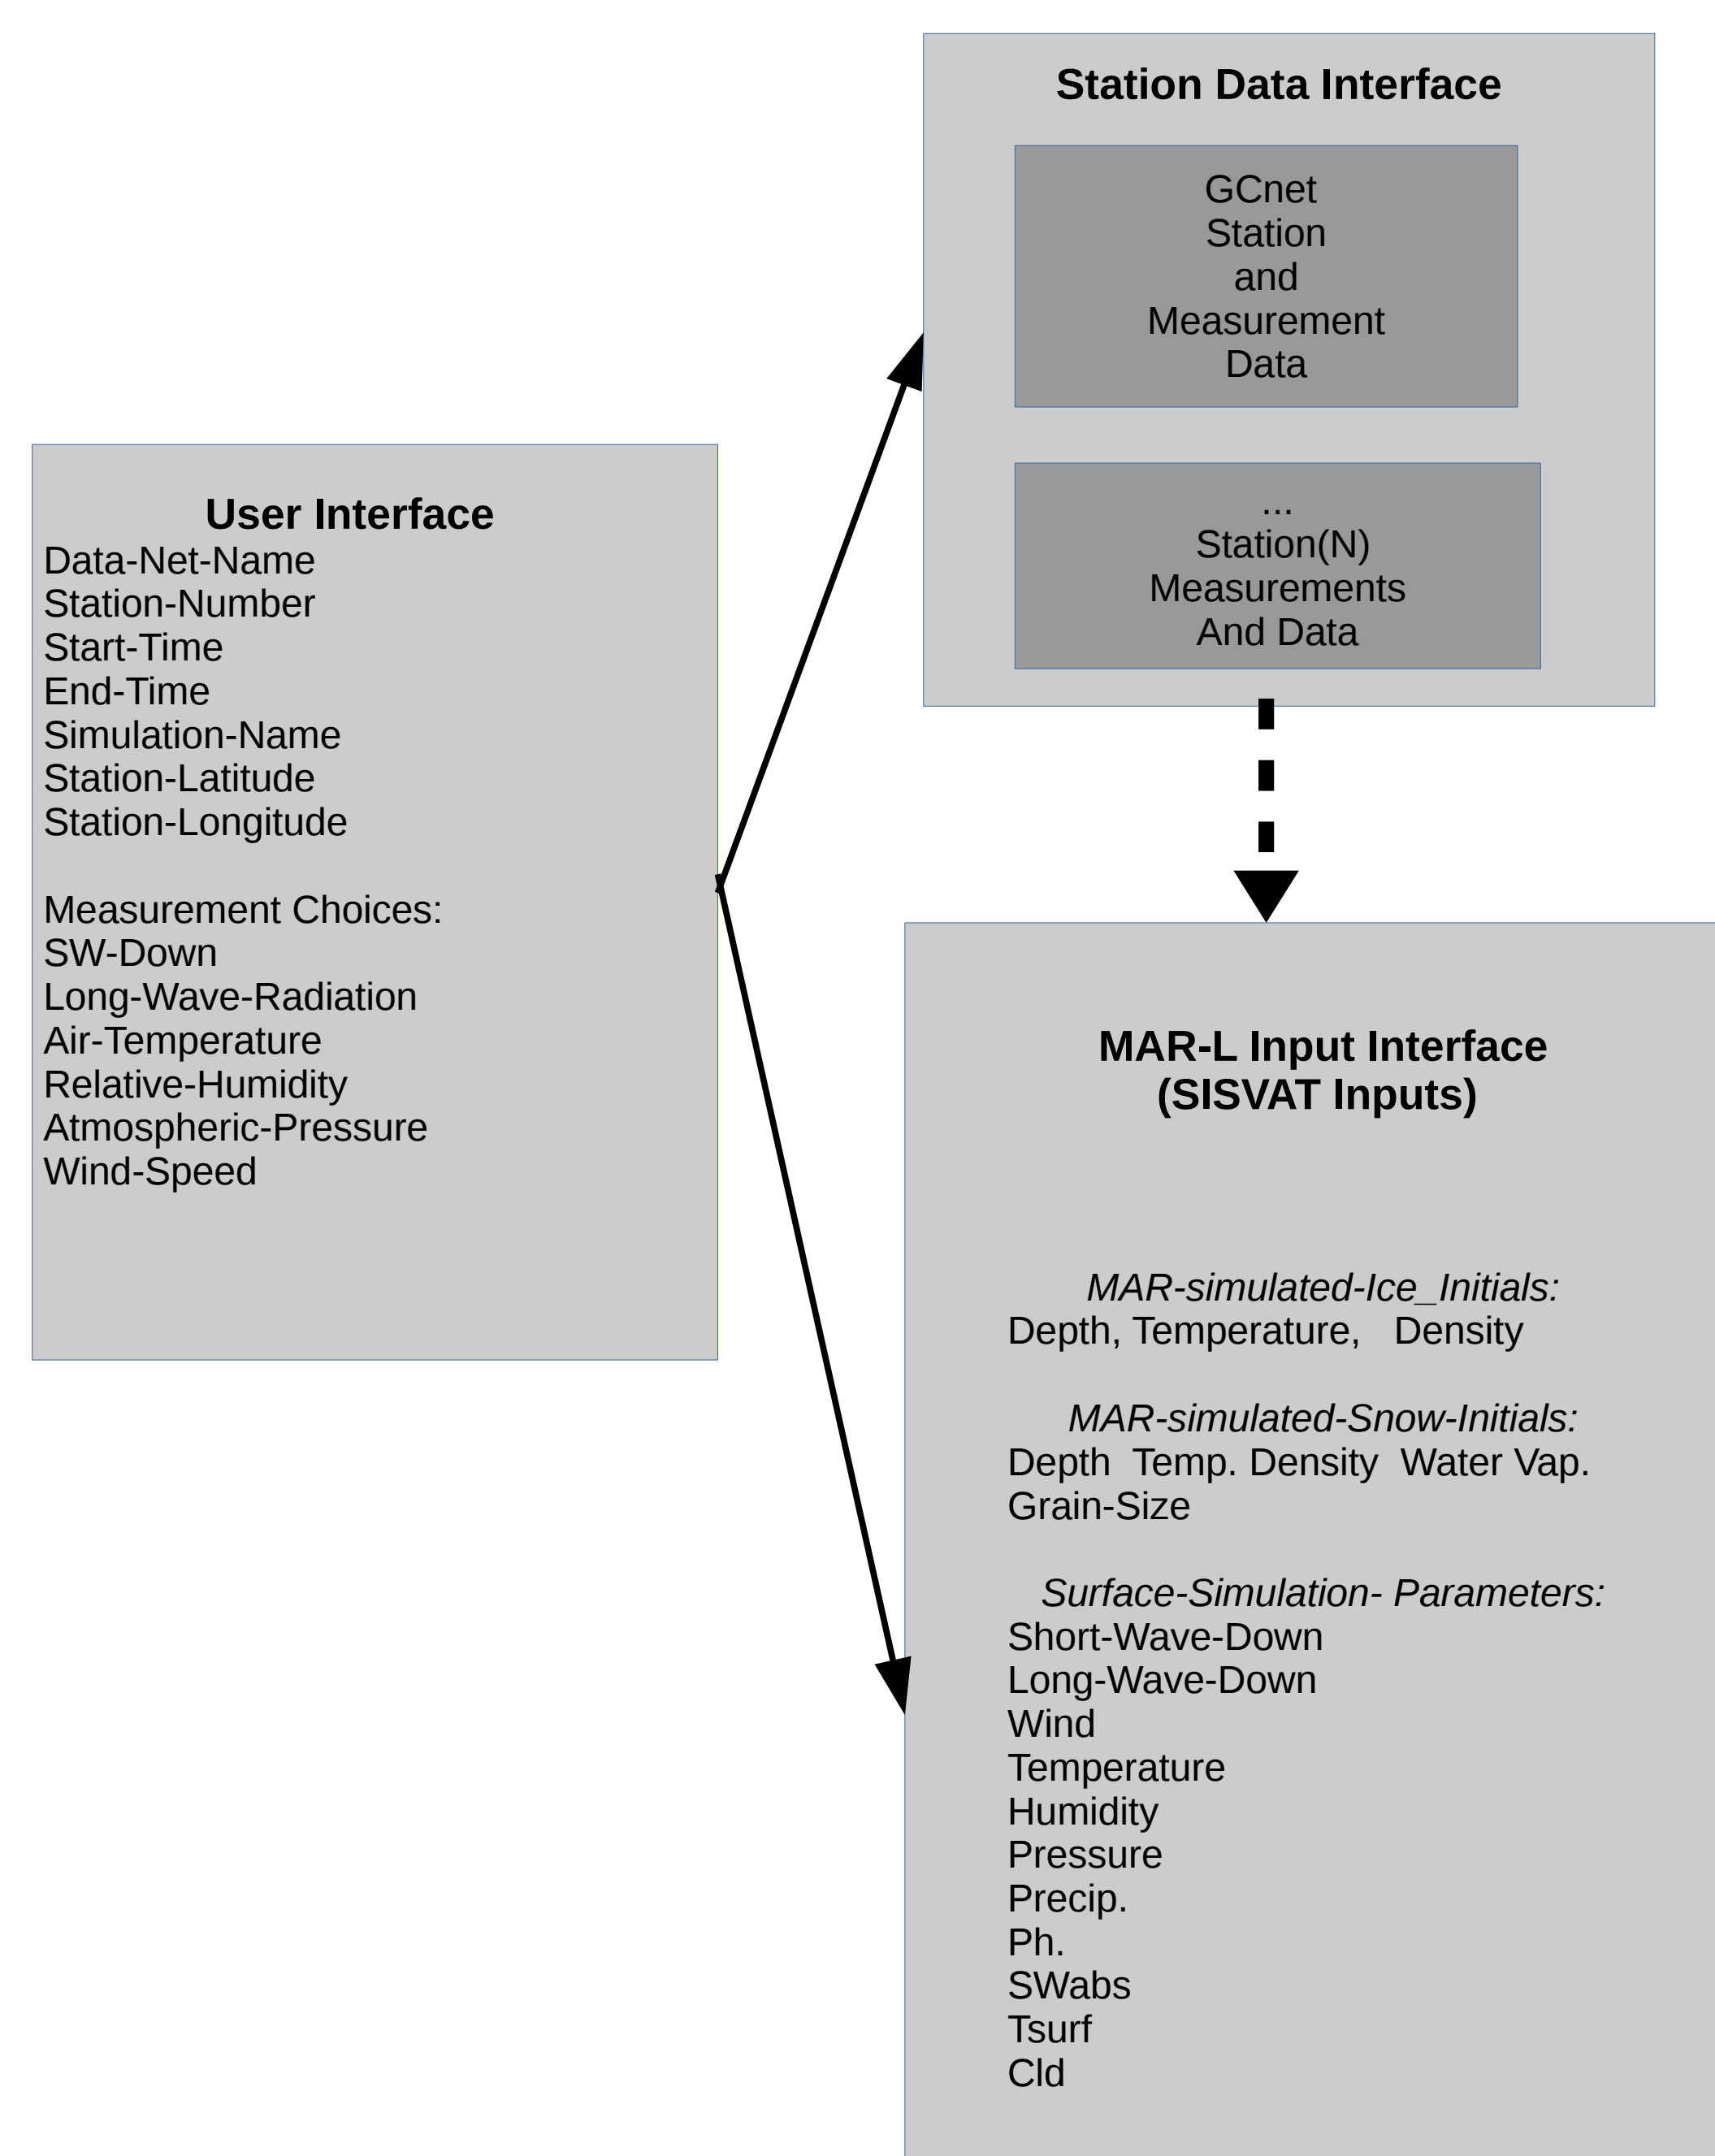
Station Data Interface

GCnet Station and Measurement Data

...
Station(N) Measurements And Data

User Interface
Data-Net-Name
Station-Number
Start-Time
End-Time
Simulation-Name
Station-Latitude
Station-Longitude

Measurement Choices:
SW-Down
Long-Wave-Radiation
Air-Temperature
Relative-Humidity
Atmospheric-Pressure
Wind-Speed

MAR-L Input Interface
(SISVAT Inputs)

*MAR-simulated-Ice_Initials:*
Depth, Temperature, Density

*MAR-simulated-Snow-Initials:*
Depth Temp. Density Water Vap.
Grain-Size

*Surface-Simulation- Parameters:*
Short-Wave-Down
Long-Wave-Down
Wind
Temperature
Humidity
Pressure
Precip.
Ph.
SWabs
Tsurf
Cld